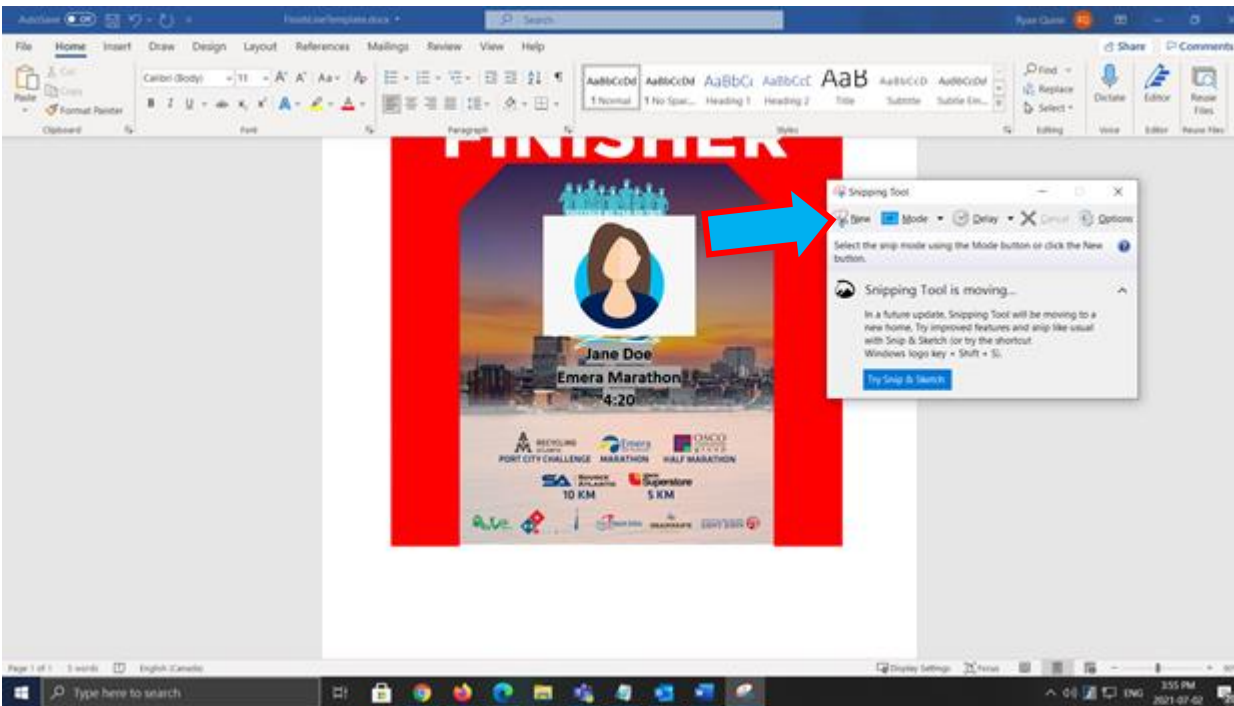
AutoSave Off FinishLineTemplate.docx Search Ryan Quinn RQ

File Home Insert Draw Design Layout References Mailings Review View Help Share Comments

Cut Copy Paste Format Painter Clipboard
Calibri (Body) 11 Font
Paragraph
AaBbCcDd 1 Normal AaBbCcDd 1 No Spac... AaBbCc Heading 1 AaBbCcC Heading 2 AaB Title AaBbCcD Subtitle AaBbCcDd Subtle Em... Styles
Find Replace Select Editing
Dictate Voice
Editor Editor
Reuse Files Reuse Files

FINISHER

Jane Doe
Emera Marathon
4:20

RECYCLING ATLANTIC PORT CITY CHALLENGE
Emera MARATHON
OSCO HALF MARATHON
SA SOURCE ATLANTIC 10 KM
Superstore 5 KM

Snipping Tool
New Mode Delay Cancel Options
Select the snip mode using the Mode button or click the New button.
Snipping Tool is moving...
In a future update, Snipping Tool will be moving to a new home. Try improved features and snip like usual with Snip & Sketch (or try the shortcut Windows logo key + Shift + S).
Try Snip & Sketch

Page 1 of 1 5 words English (Canada) Display Settings Focus

Type here to search
ENG 3:55 PM 2021-07-02